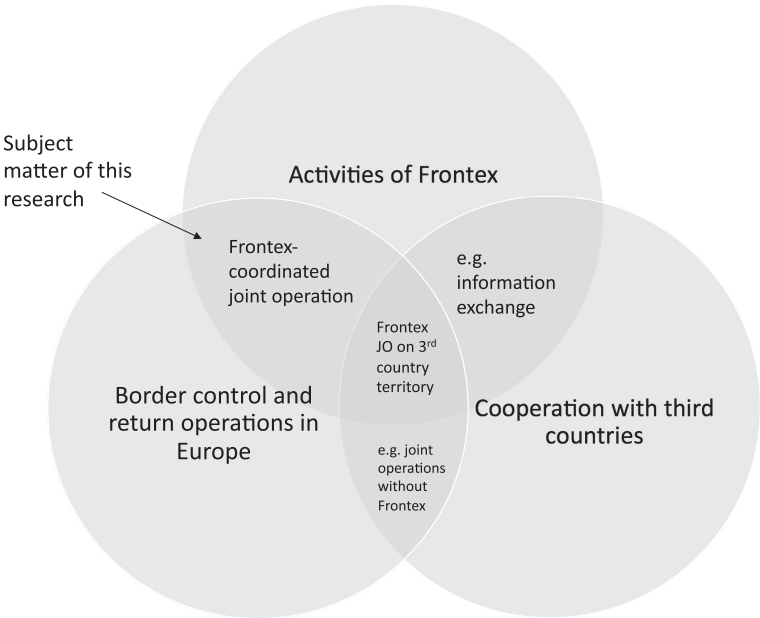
Subject matter of this research

Activities of Frontex

Frontex-coordinated joint operation

e.g. information exchange

Frontex JO on 3$^{rd}$ country territory

Border control and return operations in Europe

Cooperation with third countries

e.g. joint operations without Frontex